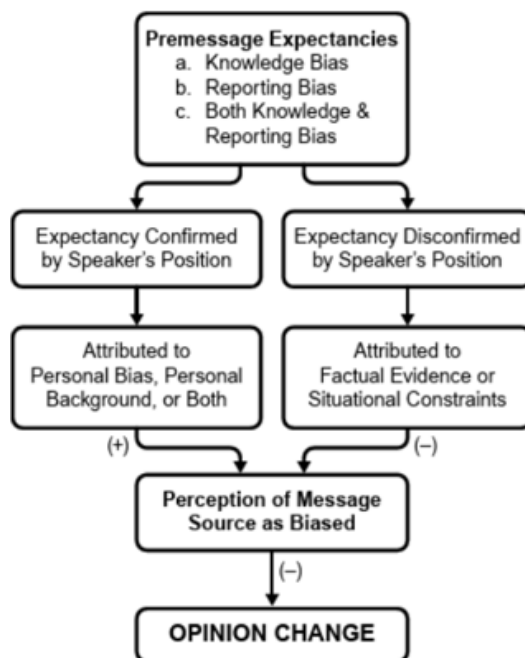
**Premessage Expectancies**
a. Knowledge Bias
b. Reporting Bias
c. Both Knowledge & Reporting Bias

Expectancy Confirmed by Speaker's Position

Expectancy Disconfirmed by Speaker's Position

Attributed to Personal Bias, Personal Background, or Both

Attributed to Factual Evidence or Situational Constraints

(+)

(–)

**Perception of Message Source as Biased**

(–)

**OPINION CHANGE**